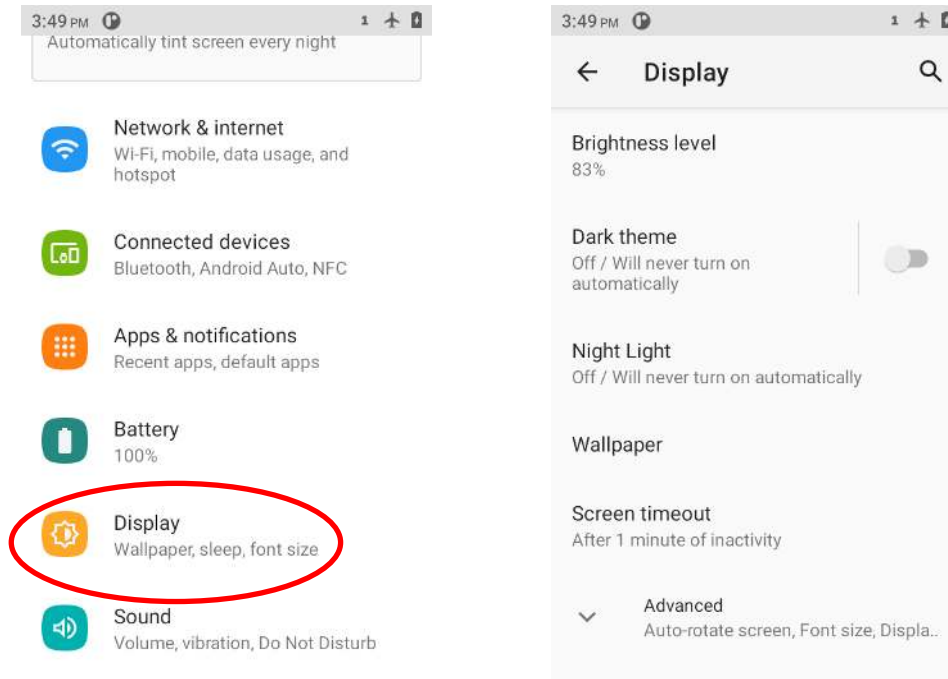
3:49 PM

Automatically tint screen every night

Network & internet
Wi-Fi, mobile, data usage, and hotspot

Connected devices
Bluetooth, Android Auto, NFC

Apps & notifications
Recent apps, default apps

Battery
100%

Display
Wallpaper, sleep, font size

Sound
Volume, vibration, Do Not Disturb

3:49 PM

Display

Brightness level
83%

Dark theme
Off / Will never turn on automatically

Night Light
Off / Will never turn on automatically

Wallpaper

Screen timeout
After 1 minute of inactivity

Advanced
Auto-rotate screen, Font size, Displa..